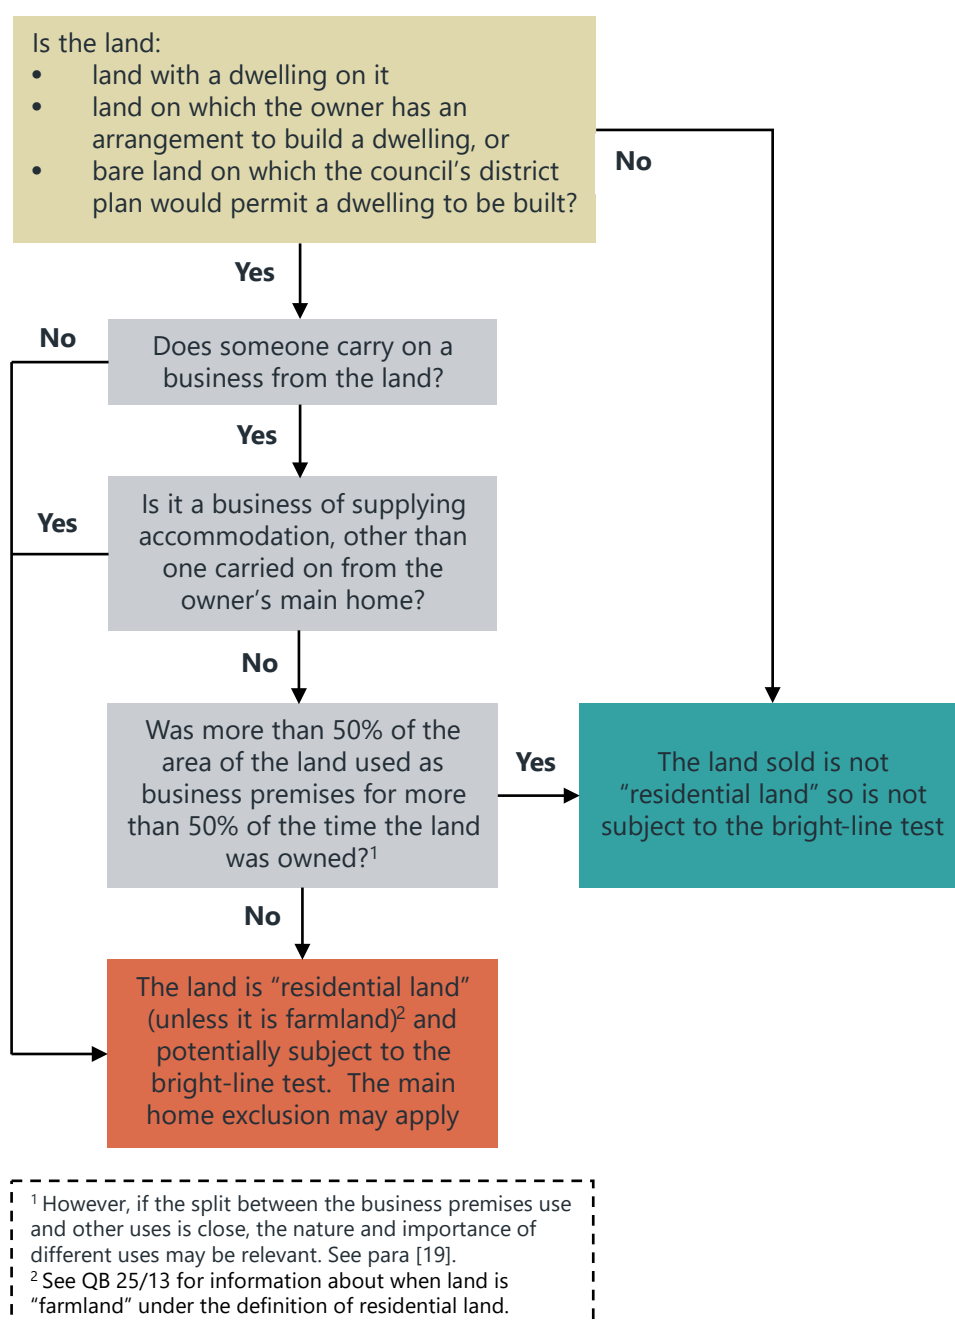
Is the land:
• land with a dwelling on it
• land on which the owner has an arrangement to build a dwelling, or
• bare land on which the council's district plan would permit a dwelling to be built?

No

Yes

No

Does someone carry on a business from the land?

Yes

Yes

Is it a business of supplying accommodation, other than one carried on from the owner's main home?

No

Was more than 50% of the area of the land used as business premises for more than 50% of the time the land was owned?$^1$

Yes

The land sold is not "residential land" so is not subject to the bright-line test

No

The land is "residential land" (unless it is farmland)$^2$ and potentially subject to the bright-line test. The main home exclusion may apply

$^1$ However, if the split between the business premises use and other uses is close, the nature and importance of different uses may be relevant. See para [19].
$^2$ See QB 25/13 for information about when land is "farmland" under the definition of residential land.